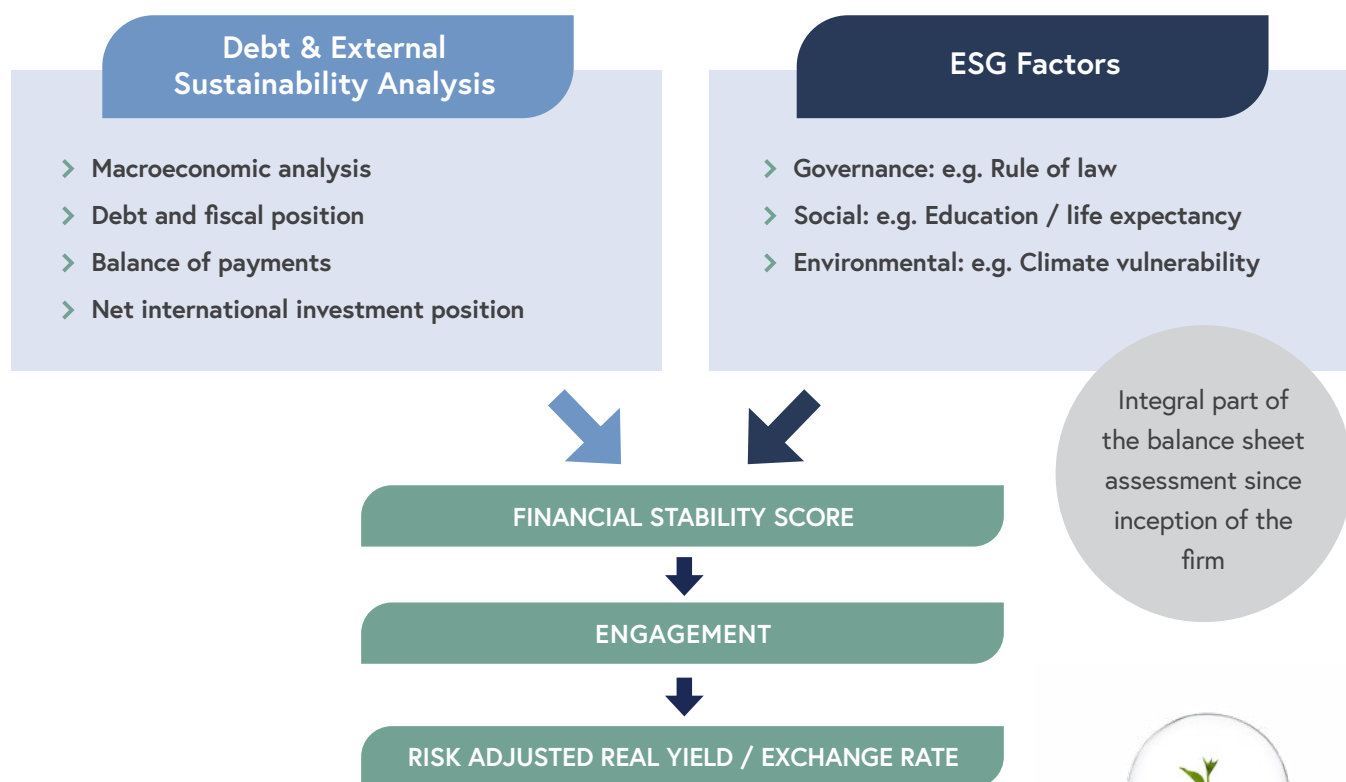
Debt & External Sustainability Analysis

Macroeconomic analysis
Debt and fiscal position
Balance of payments
Net international investment position

ESG Factors

Governance: e.g. Rule of law
Social: e.g. Education / life expectancy
Environmental: e.g. Climate vulnerability

Integral part of the balance sheet assessment since inception of the firm

FINANCIAL STABILITY SCORE

ENGAGEMENT

RISK ADJUSTED REAL YIELD / EXCHANGE RATE